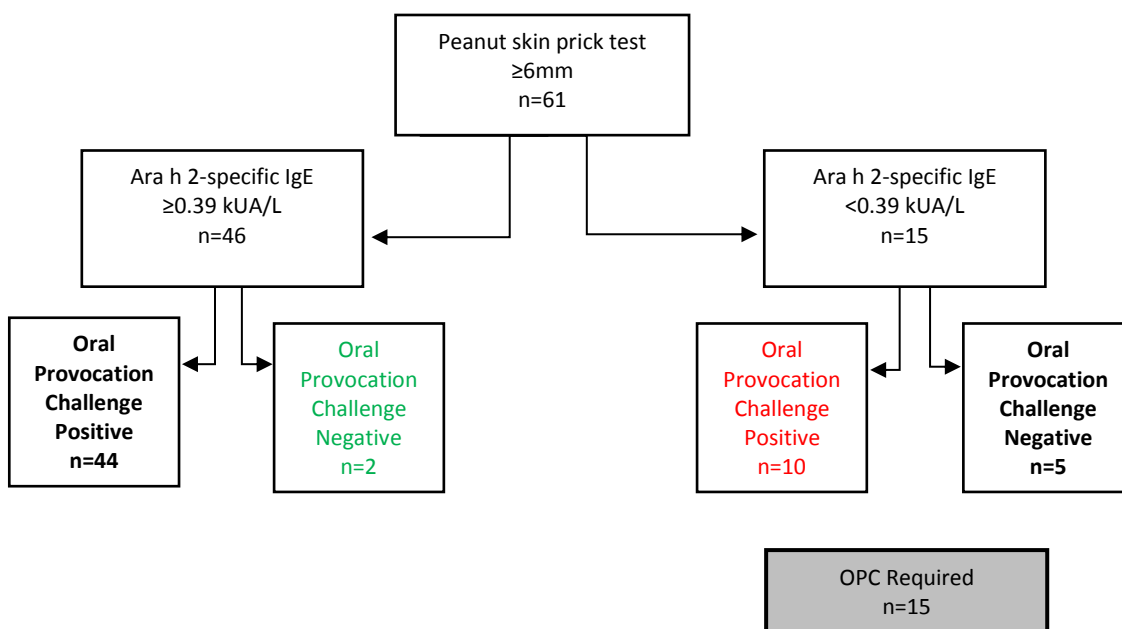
Peanut skin prick test
≥6mm
n=61

Ara h 2-specific IgE
≥0.39 kUA/L
n=46

Ara h 2-specific IgE
<0.39 kUA/L
n=15

**Oral Provocation Challenge Positive n=44**

Oral Provocation Challenge Negative n=2

Oral Provocation Challenge Positive n=10

**Oral Provocation Challenge Negative n=5**

OPC Required
n=15